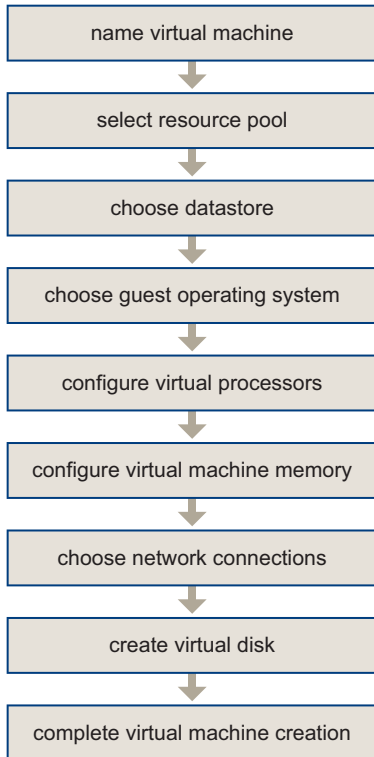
name virtual machine

select resource pool

choose datastore

choose guest operating system

configure virtual processors

configure virtual machine memory

choose network connections

create virtual disk

complete virtual machine creation